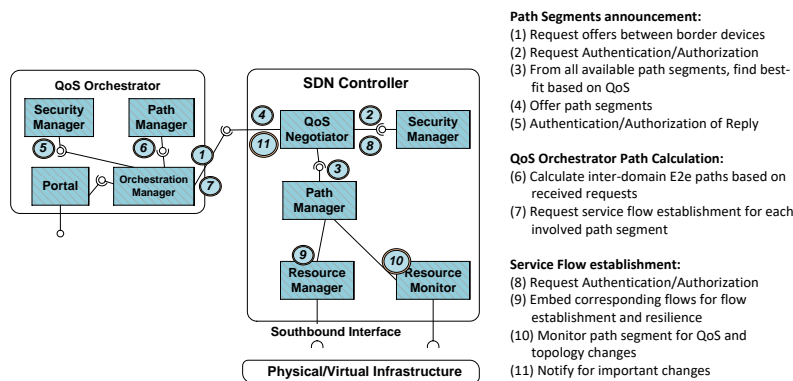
QoS Orchestrator

Security Manager

Path Manager

5

6

1

Portal

Orchestration Manager

7

SDN Controller

4

QoS Negotiator

2

Security Manager

11

8

3

Path Manager

9

10

Resource Manager

Resource Monitor

Southbound Interface

Physical/Virtual Infrastructure

Path Segments announcement:
(1) Request offers between border devices
(2) Request Authentication/Authorization
(3) From all available path segments, find best-fit based on QoS
(4) Offer path segments
(5) Authentication/Authorization of Reply

QoS Orchestrator Path Calculation:
(6) Calculate inter-domain E2e paths based on received requests
(7) Request service flow establishment for each involved path segment

Service Flow establishment:
(8) Request Authentication/Authorization
(9) Embed corresponding flows for flow establishment and resilience
(10) Monitor path segment for QoS and topology changes
(11) Notify for important changes